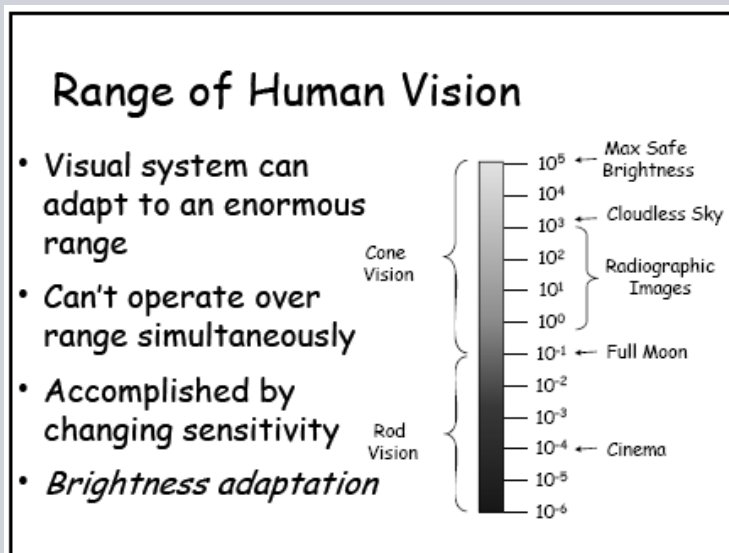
Range of Human Vision

• Visual system can adapt to an enormous range

• Can't operate over range simultaneously

• Accomplished by changing sensitivity

• *Brightness adaptation*

Cone Vision

Rod Vision

$10^5$ ← Max Safe Brightness
$10^4$
$10^3$ ← Cloudless Sky
$10^2$
$10^1$
$10^0$
Radiographic Images
$10^{-1}$ ← Full Moon
$10^{-2}$
$10^{-3}$
$10^{-4}$ ← Cinema
$10^{-5}$
$10^{-6}$